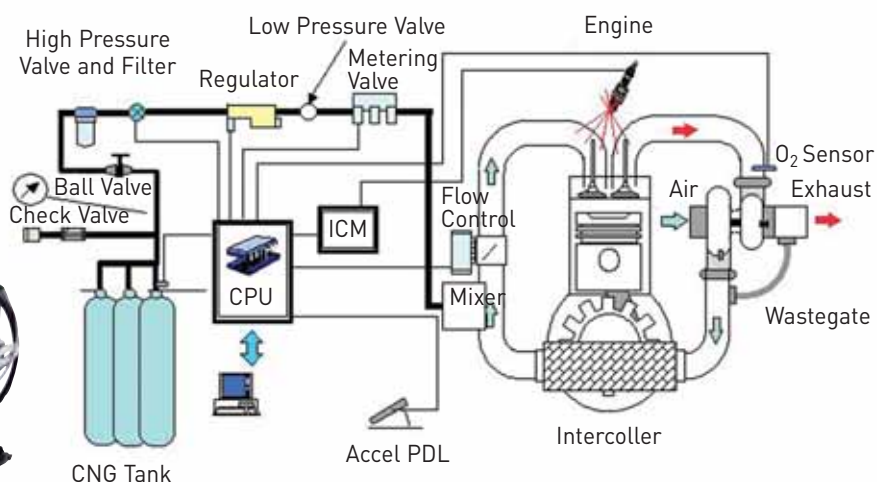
Low Pressure Valve

Engine

High Pressure Valve and Filter

Regulator

Metering Valve

$O_2$ Sensor

Ball Valve

Air

Exhaust

Check Valve

Flow Control

ICM

CPU

Mixer

Wastegate

CNG Tank

Accel PDL

Intercoller